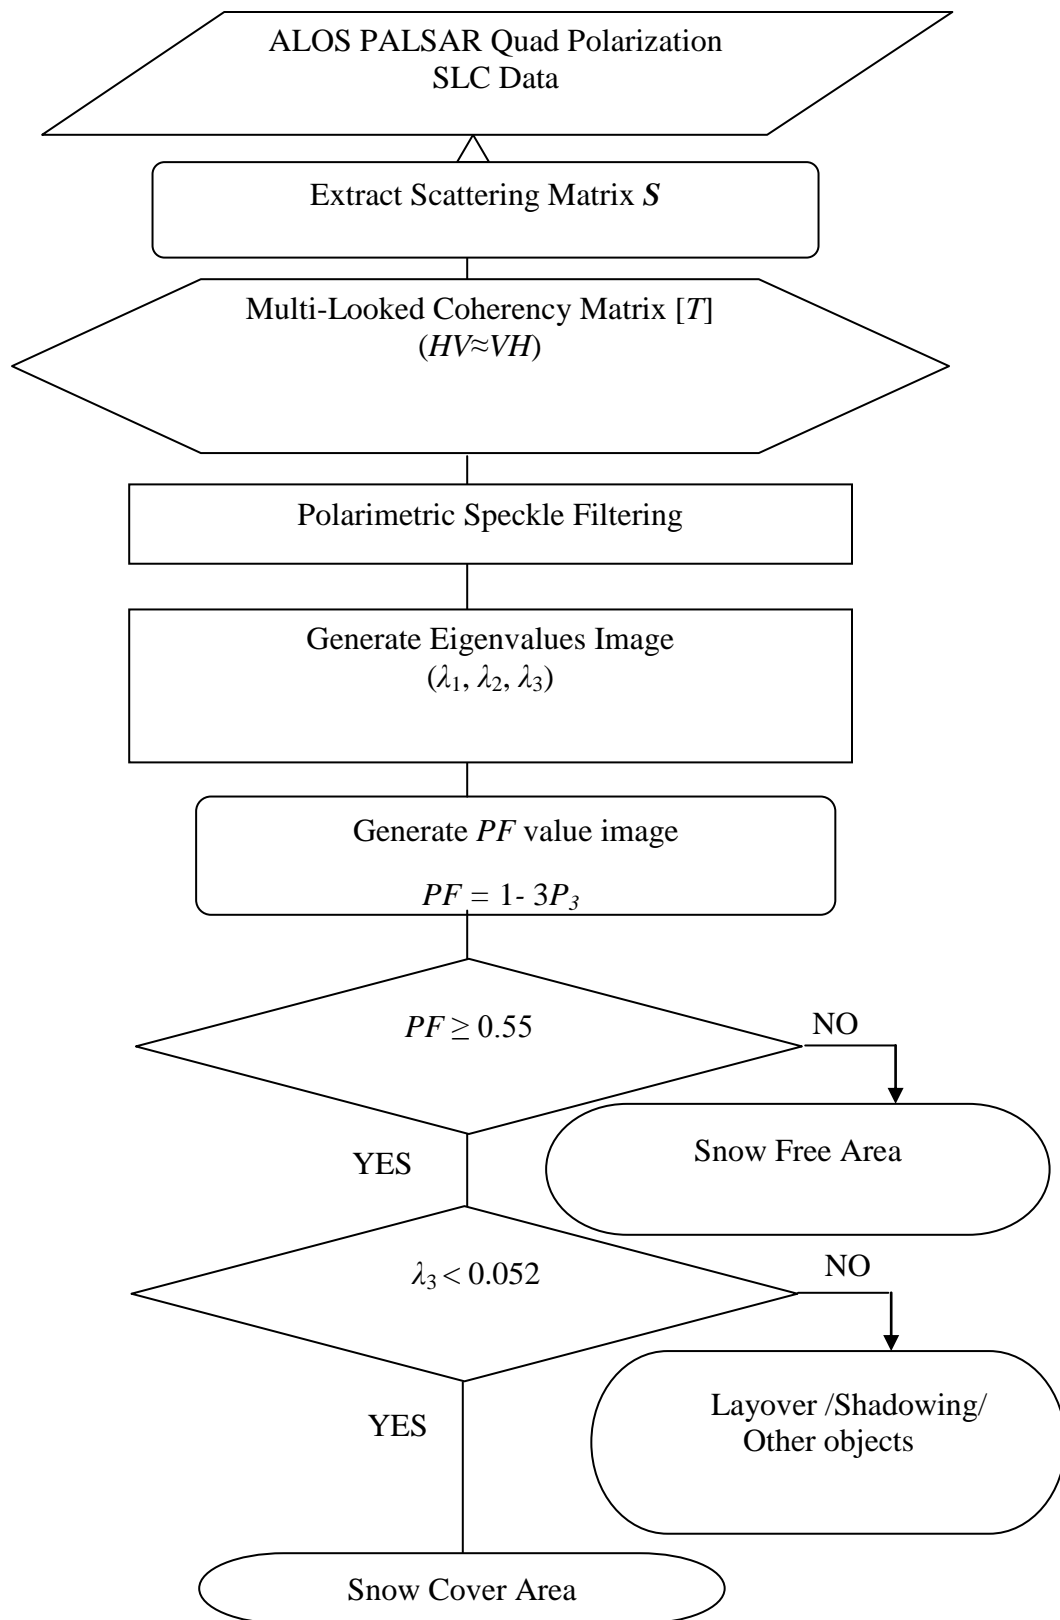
ALOS PALSAR Quad Polarization
SLC Data

Extract Scattering Matrix $\boldsymbol{S}$

Multi-Looked Coherency Matrix [$T$]
($HV \approx VH$)

Polarimetric Speckle Filtering

Generate Eigenvalues Image
($\lambda_1$, $\lambda_2$, $\lambda_3$)

Generate $PF$ value image

$PF = 1- 3P_3$

$PF \geq 0.55$

NO

Snow Free Area

YES

$\lambda_3 < 0.052$

NO

Layover /Shadowing/
Other objects

YES

Snow Cover Area